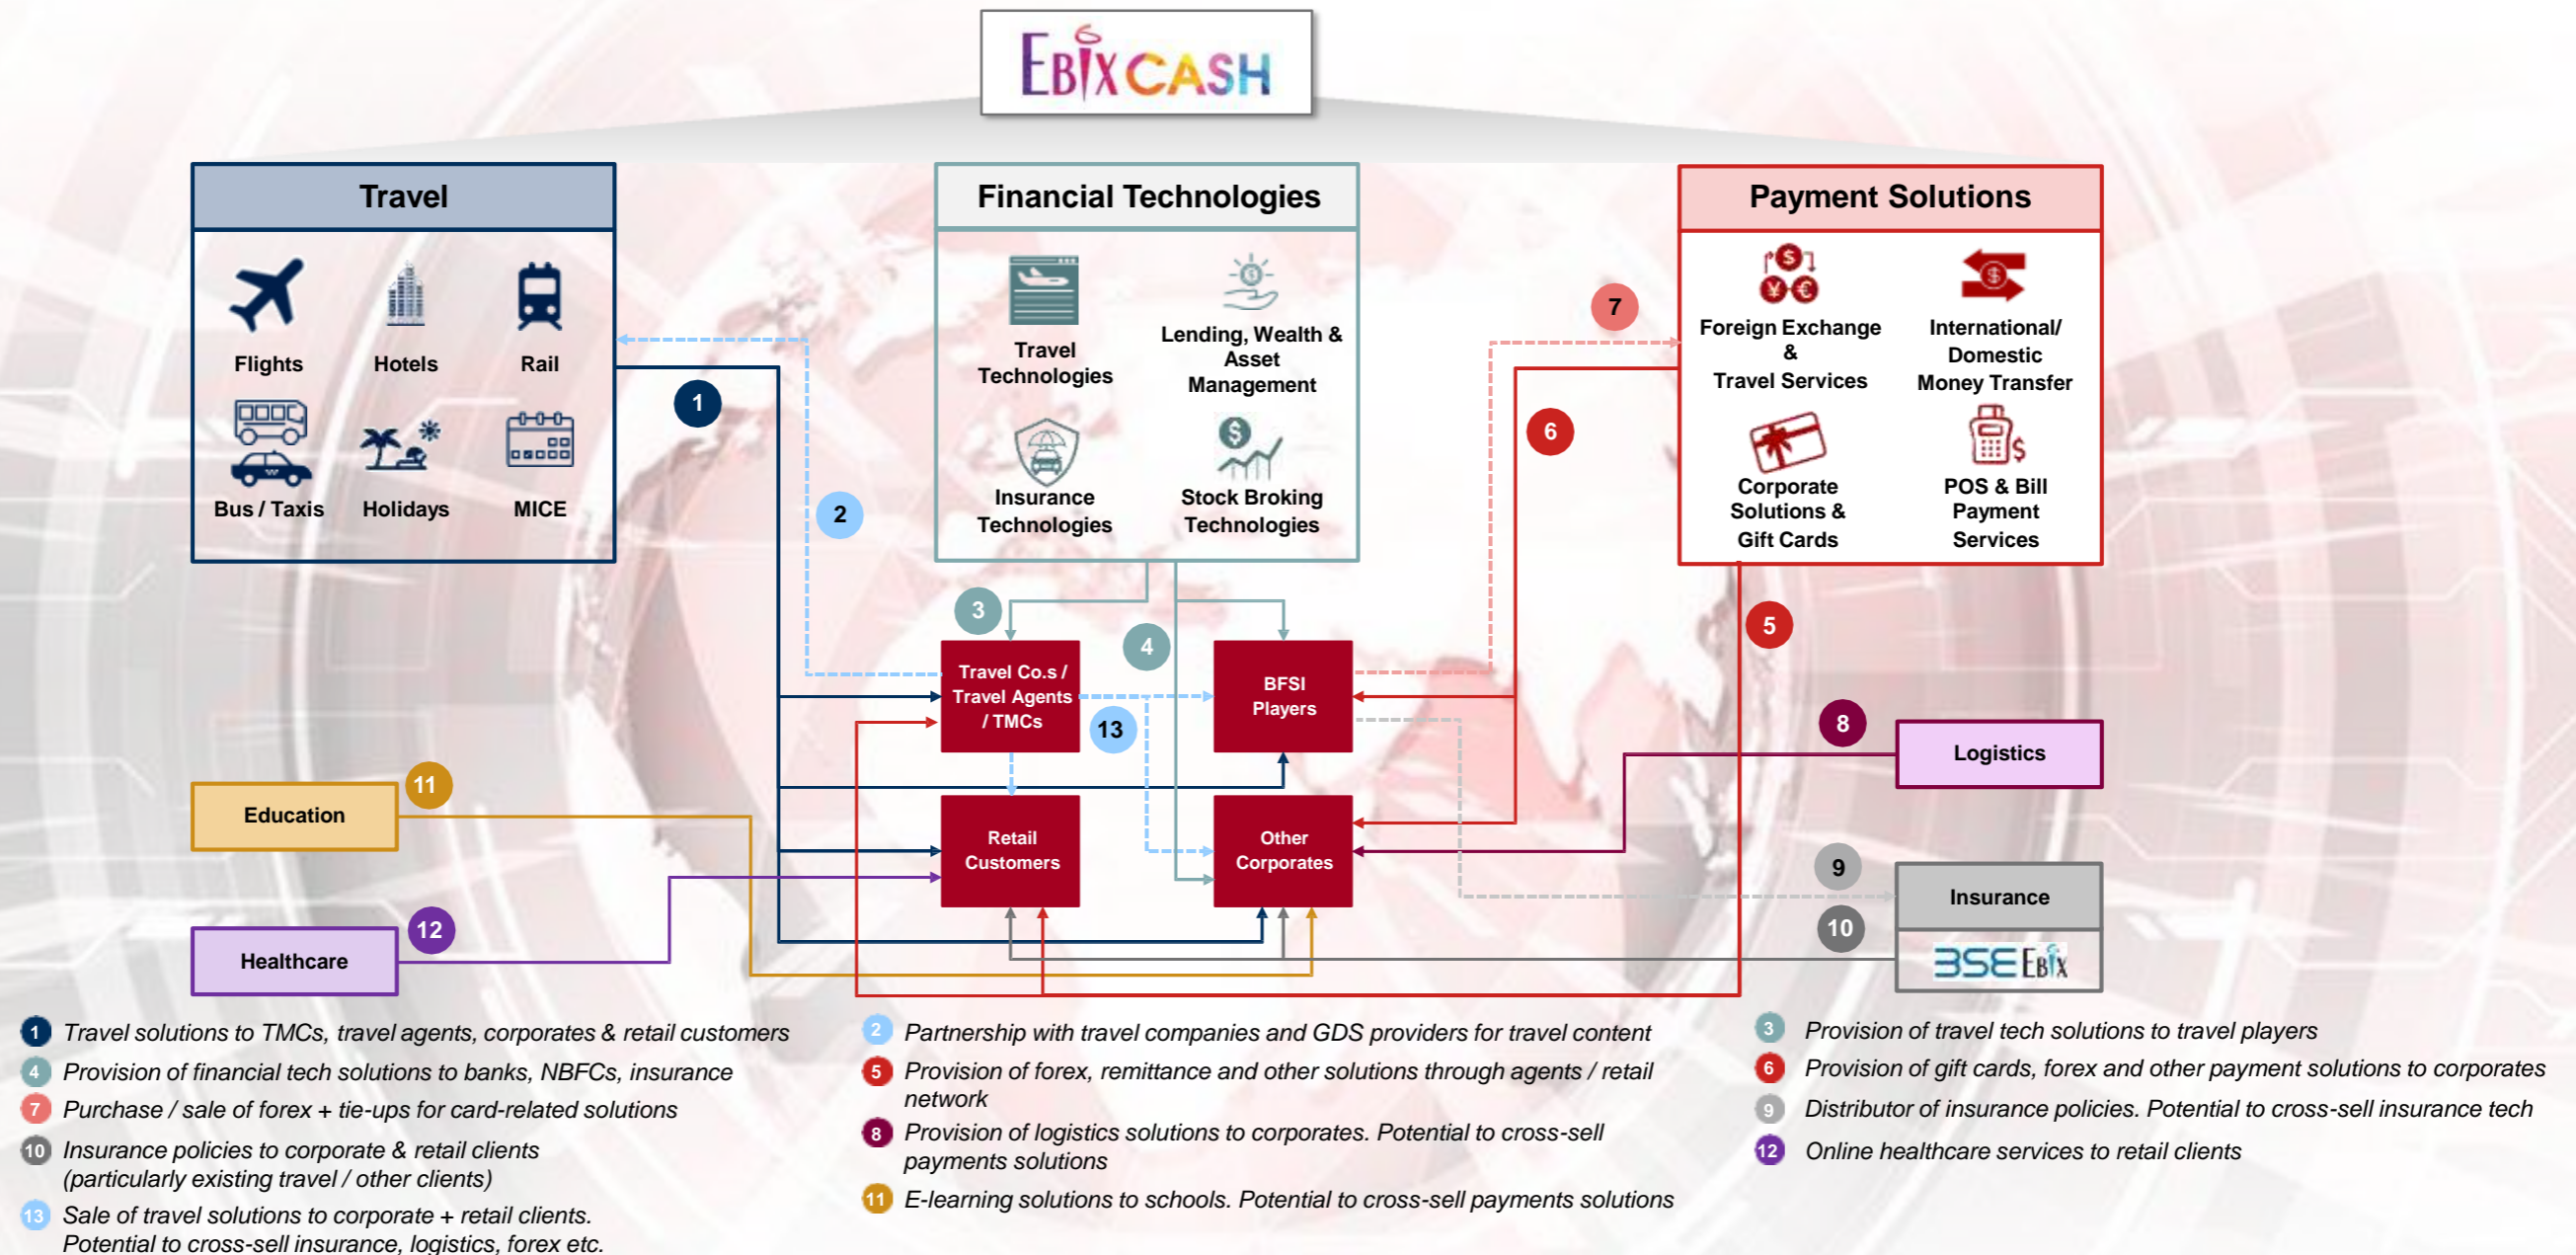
EBIX CASH

Travel

Flights

Hotels

Rail

Bus / Taxis

Holidays

MICE

Financial Technologies

Travel Technologies

Lending, Wealth & Asset Management

Insurance Technologies

Stock Broking Technologies

Payment Solutions

Foreign Exchange & Travel Services

International/ Domestic Money Transfer

Corporate Solutions & Gift Cards

POS & Bill Payment Services

1

2

3

4

5

6

7

8

9

10

11

12

13

Travel Co.s / Travel Agents / TMCs

BFSI Players

Retail Customers

Other Corporates

Education

Healthcare

Logistics

Insurance

BSE Ebix

1 Travel solutions to TMCs, travel agents, corporates & retail customers

4 Provision of financial tech solutions to banks, NBFCs, insurance

7 Purchase / sale of forex + tie-ups for card-related solutions

10 Insurance policies to corporate & retail clients (particularly existing travel / other clients)

13 Sale of travel solutions to corporate + retail clients. Potential to cross-sell insurance, logistics, forex etc.

2 Partnership with travel companies and GDS providers for travel content

5 Provision of forex, remittance and other solutions through agents / retail network

8 Provision of logistics solutions to corporates. Potential to cross-sell payments solutions

11 E-learning solutions to schools. Potential to cross-sell payments solutions

3 Provision of travel tech solutions to travel players

6 Provision of gift cards, forex and other payment solutions to corporates

9 Distributor of insurance policies. Potential to cross-sell insurance tech

12 Online healthcare services to retail clients